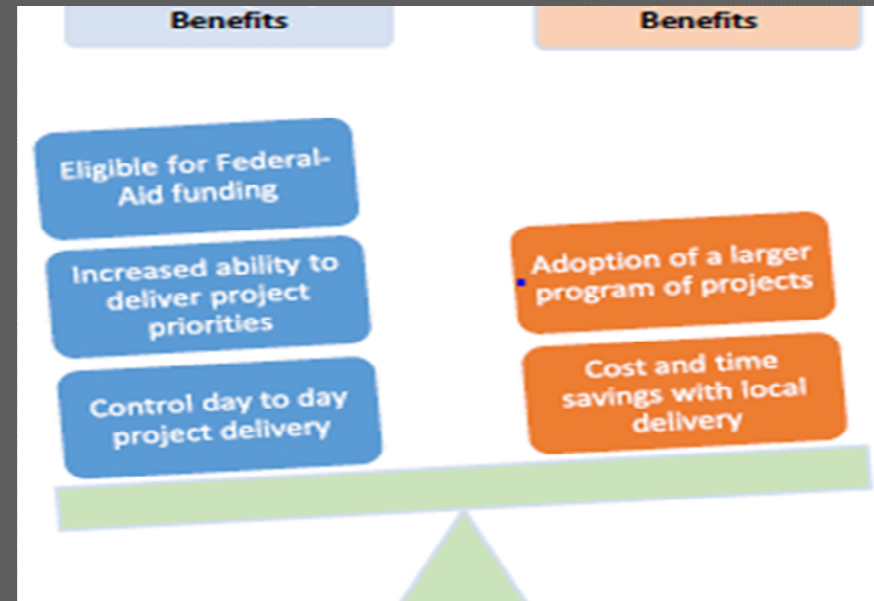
Benefits

Benefits

Eligible for Federal-Aid funding

Increased ability to deliver project priorities

Control day to day project delivery

Adoption of a larger program of projects

Cost and time savings with local delivery